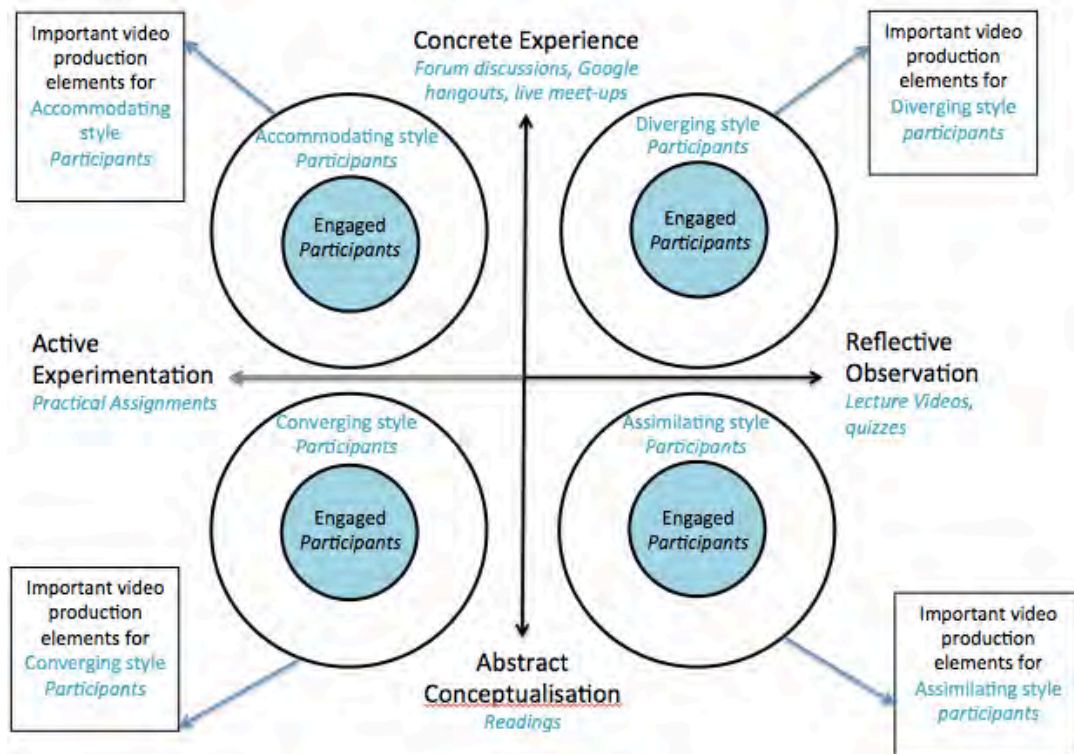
Important video production elements for Accommodating style Participants

Concrete Experience
Forum discussions, Google hangouts, live meet-ups

Important video production elements for Diverging style participants

Accommodating style Participants

Engaged Participants

Diverging style Participants

Engaged Participants

Active Experimentation
Practical Assignments

Reflective Observation
Lecture Videos, quizzes

Converging style Participants

Engaged Participants

Assimilating style Participants

Engaged Participants

Important video production elements for Converging style Participants

Abstract Conceptualisation
Readings

Important video production elements for Assimilating style participants